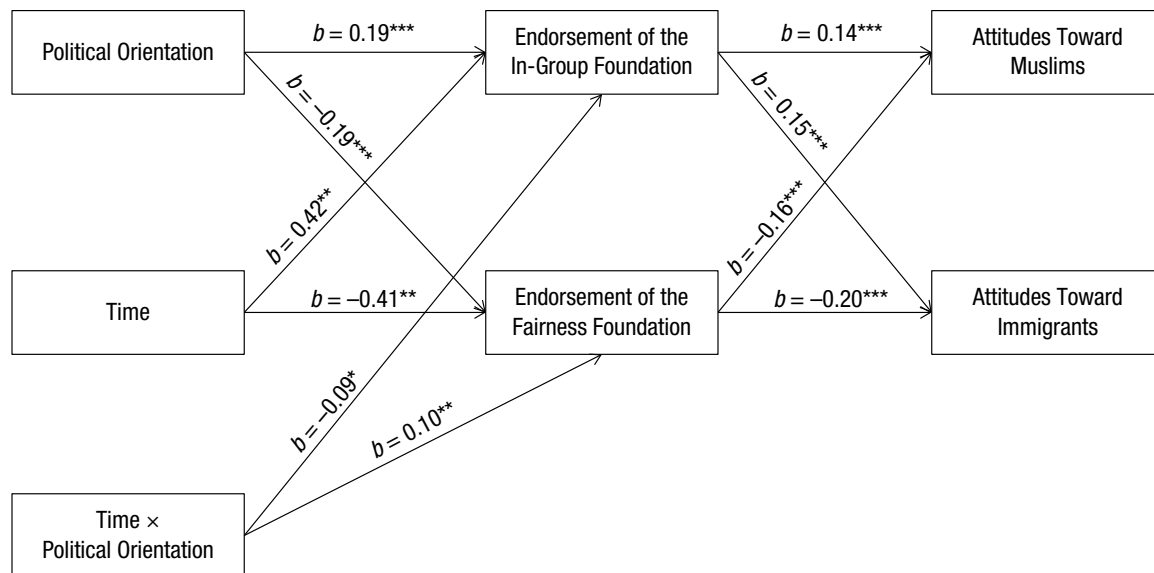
Political Orientation

$b$ = 0.19***

Endorsement of the In-Group Foundation

$b$ = 0.14***

Attitudes Toward Muslims

$b$ = –0.19***

$b$ = 0.15***

$b$ = 0.42**

$b$ = –0.16***

Time

$b$ = –0.41**

Endorsement of the Fairness Foundation

$b$ = –0.20***

Attitudes Toward Immigrants

$b$ = –0.09*

$b$ = 0.10**

Time $\times$ Political Orientation